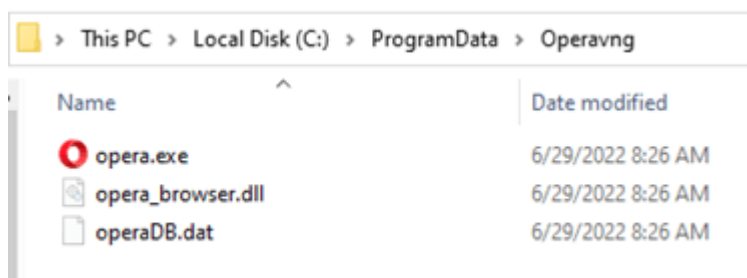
> This PC > Local Disk (C:) > ProgramData > Operavng

| Name | Date modified |
|---|---|
| opera.exe | 6/29/2022 8:26 AM |
| opera_browser.dll | 6/29/2022 8:26 AM |
| operaDB.dat | 6/29/2022 8:26 AM |